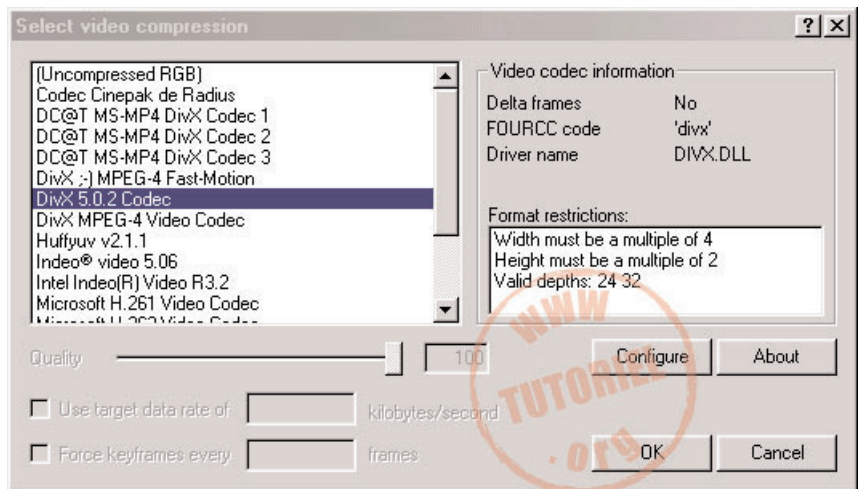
Select video compression

? X

(Uncompressed RGB)
Codec Cinepak de Radius
DC@T MS-MP4 DivX Codec 1
DC@T MS-MP4 DivX Codec 2
DC@T MS-MP4 DivX Codec 3
DivX ;-) MPEG-4 Fast-Motion
DivX 5.0.2 Codec
DivX MPEG-4 Video Codec
Huffyuv v2.1.1
Indeo® video 5.06
Intel Indeo(R) Video R3.2
Microsoft H.261 Video Codec
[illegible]

Video codec information

| Delta frames | No |
|---|---|
| FOURCC code | 'divx' |
| Driver name | DIVX.DLL |

Format restrictions:
Width must be a multiple of 4
Height must be a multiple of 2
Valid depths: 24 32

Quality 100

Configure

About

Use target data rate of kilobytes/second

Force keyframes every frames

OK

Cancel

WWW TUTORIEL .org